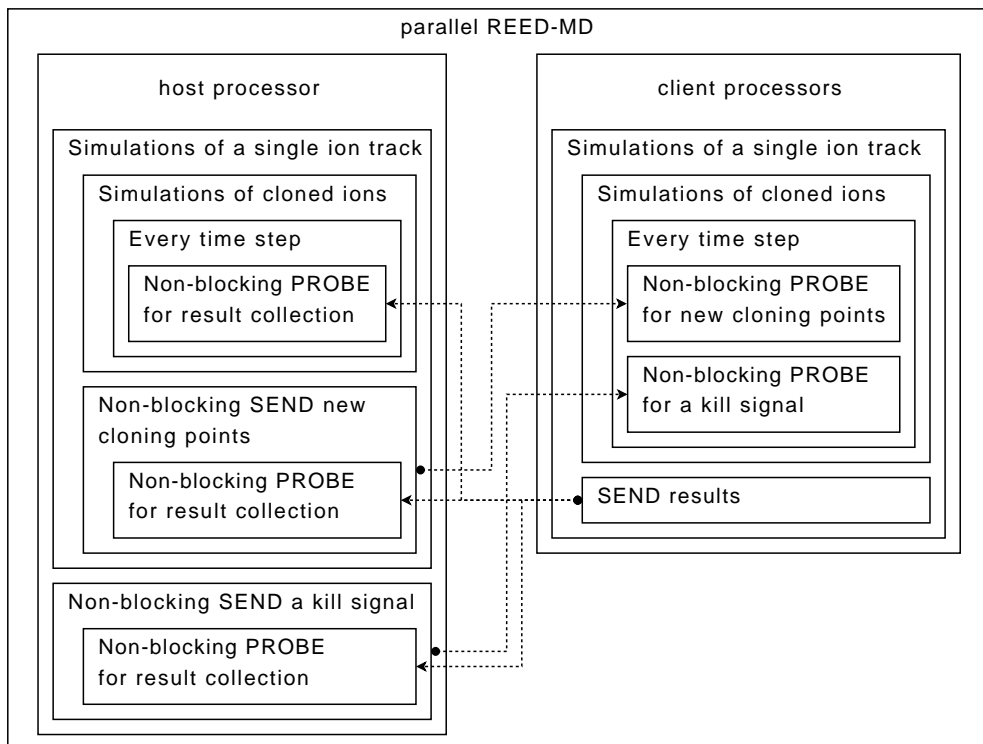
parallel REED-MD

host processor

Simulations of a single ion track

Simulations of cloned ions

Every time step

Non-blocking PROBE for result collection

Non-blocking SEND new cloning points

Non-blocking PROBE for result collection

Non-blocking SEND a kill signal

Non-blocking PROBE for result collection

client processors

Simulations of a single ion track

Simulations of cloned ions

Every time step

Non-blocking PROBE for new cloning points

Non-blocking PROBE for a kill signal

SEND results